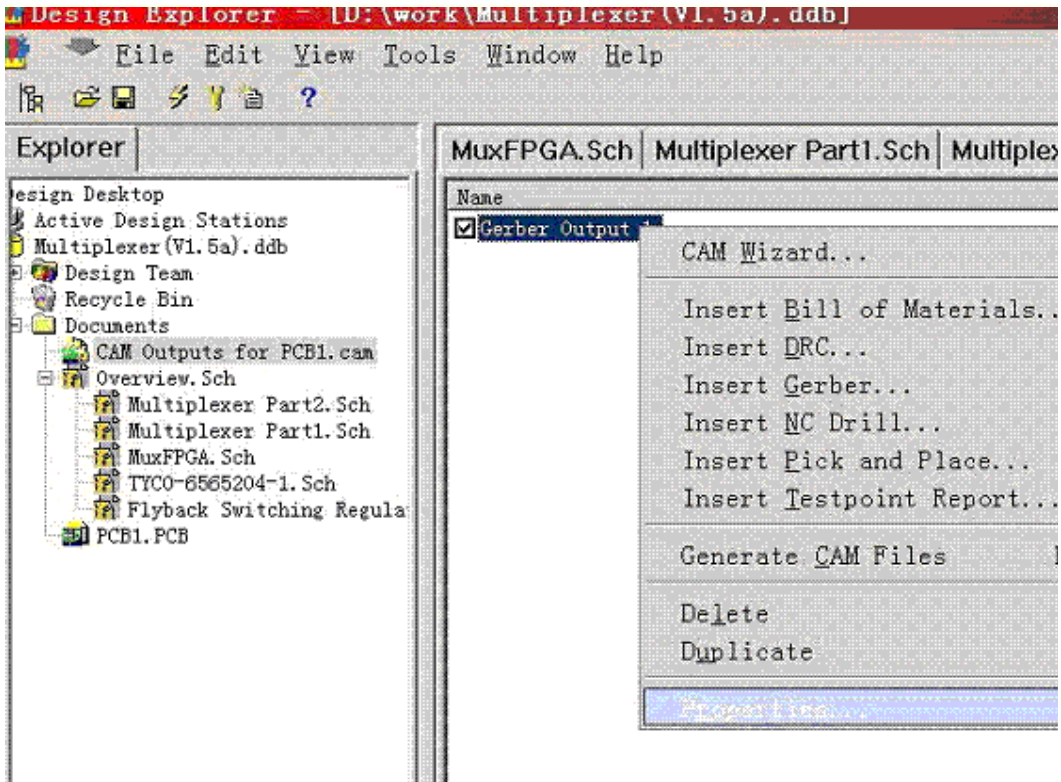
Design Explorer - [D:\work\Multiplexer(V1.5a).ddb]

File Edit View Tools Window Help

Explorer

MuxFPGA.Sch | Multiplexer Part1.Sch | Multiplex

esign Desktop
Active Design Stations
Multiplexer(V1.5a).ddb
Design Team
Recycle Bin
Documents
CAM Outputs for PCB1.cam
Overview.Sch
Multiplexer Part2.Sch
Multiplexer Part1.Sch
MuxFPGA.Sch
TYCO-6565204-1.Sch
Flyback Switching Regula
PCB1.PCB

Name
Gerber Output 1

CAM Wizard...
Insert Bill of Materials...
Insert DRC...
Insert Gerber...
Insert NC Drill...
Insert Pick and Place...
Insert Testpoint Report...
Generate CAM Files
Delete
Duplicate
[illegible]